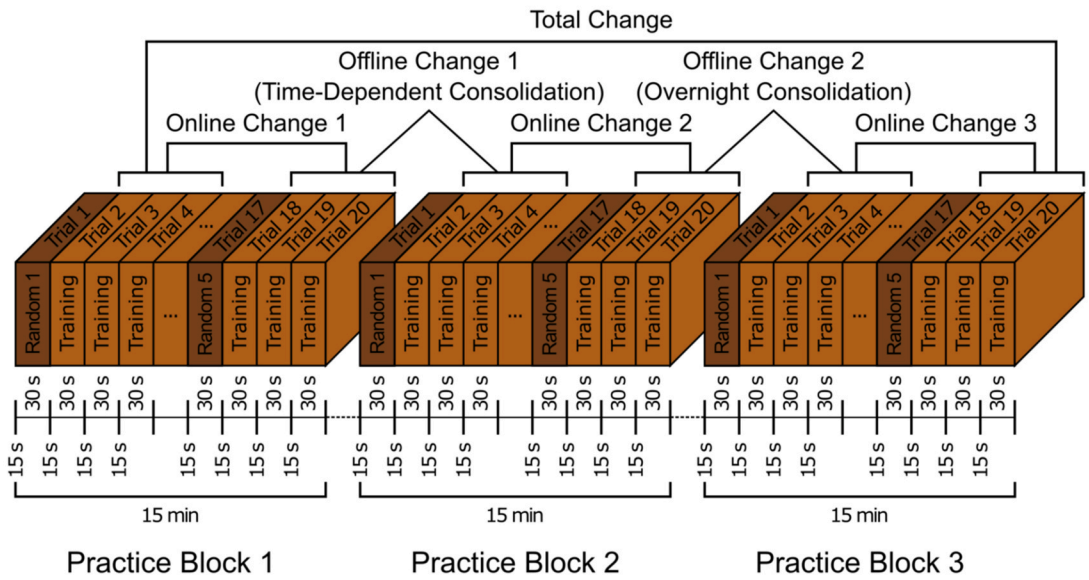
Total Change

Offline Change 1
(Time-Dependent Consolidation)

Offline Change 2
(Overnight Consolidation)

Online Change 1

Online Change 2

Online Change 3

Trial 1 Trial 2 Trial 3 Trial 4 ... Trial 17 Trial 18 Trial 19 Trial 20

Random 1 Training Training Training ... Random 5 Training Training Training

Trial 1 Trial 2 Trial 3 Trial 4 ... Trial 17 Trial 18 Trial 19 Trial 20

Random 1 Training Training Training ... Random 5 Training Training Training

Trial 1 Trial 2 Trial 3 Trial 4 ... Trial 17 Trial 18 Trial 19 Trial 20

Random 1 Training Training Training ... Random 5 Training Training Training

30 s 30 s 30 s 30 s 30 s 30 s 30 s 30 s

15 s 15 s 15 s 15 s 15 s 15 s 15 s 15 s

15 min

30 s 30 s 30 s 30 s 30 s 30 s 30 s 30 s

15 s 15 s 15 s 15 s 15 s 15 s 15 s 15 s

15 min

30 s 30 s 30 s 30 s 30 s 30 s 30 s 30 s

15 s 15 s 15 s 15 s 15 s 15 s 15 s 15 s

15 min

Practice Block 1

Practice Block 2

Practice Block 3